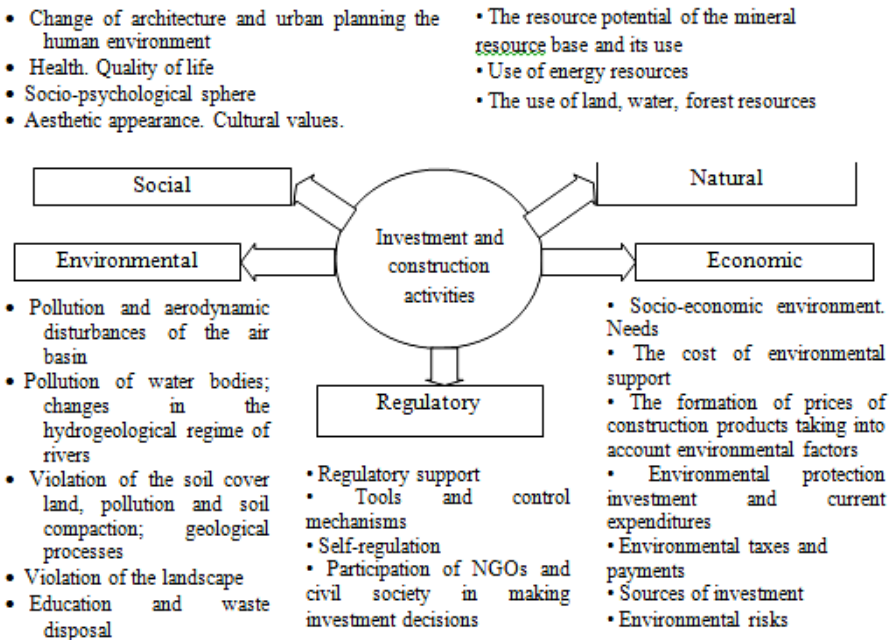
• Change of architecture and urban planning the human environment
• Health. Quality of life
• Socio-psychological sphere
• Aesthetic appearance. Cultural values.

• The resource potential of the mineral resource base and its use
• Use of energy resources
• The use of land, water, forest resources

Social

Natural

Investment and construction activities

Environmental

Economic

Regulatory

• Pollution and aerodynamic disturbances of the air basin
• Pollution of water bodies; changes in the hydrogeological regime of rivers
• Violation of the soil cover land, pollution and soil compaction; geological processes
• Violation of the landscape
• Education and waste disposal

• Regulatory support
• Tools and control mechanisms
• Self-regulation
• Participation of NGOs and civil society in making investment decisions

• Socio-economic environment. Needs
• The cost of environmental support
• The formation of prices of construction products taking into account environmental factors
• Environmental protection investment and current expenditures
• Environmental taxes and payments
• Sources of investment
• Environmental risks